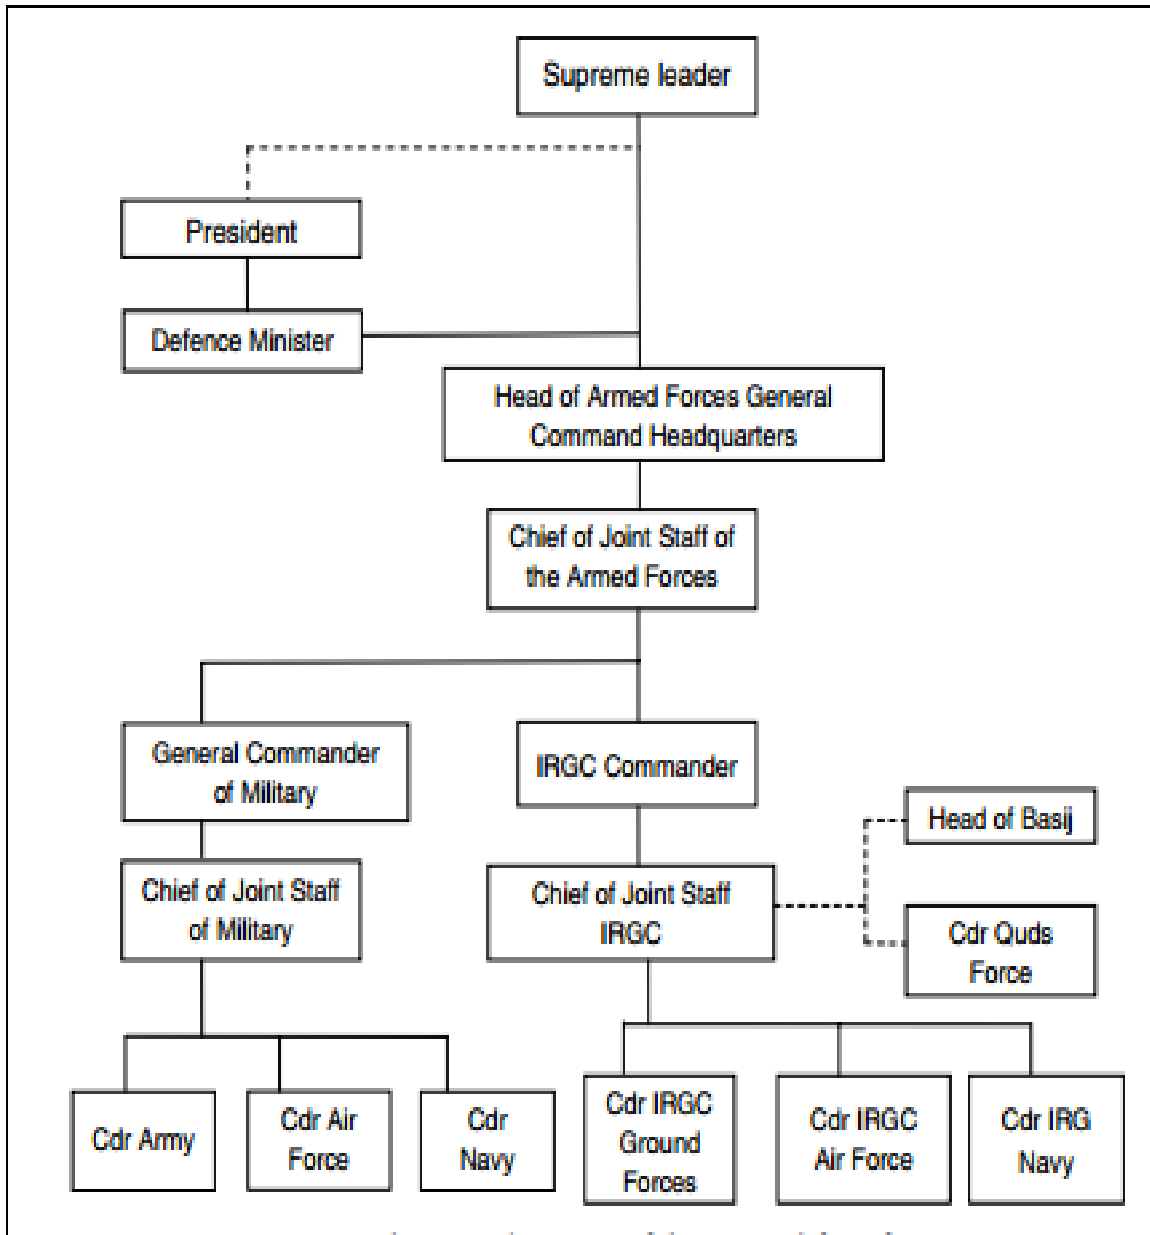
Supreme leader

President

Defence Minister

Head of Armed Forces General Command Headquarters

Chief of Joint Staff of the Armed Forces

General Commander of Military

IRGC Commander

Head of Basij

Chief of Joint Staff of Military

Chief of Joint Staff IRGC

Cdr Quds Force

Cdr Army

Cdr Air Force

Cdr Navy

Cdr IRGC Ground Forces

Cdr IRGC Air Force

Cdr IRG Navy